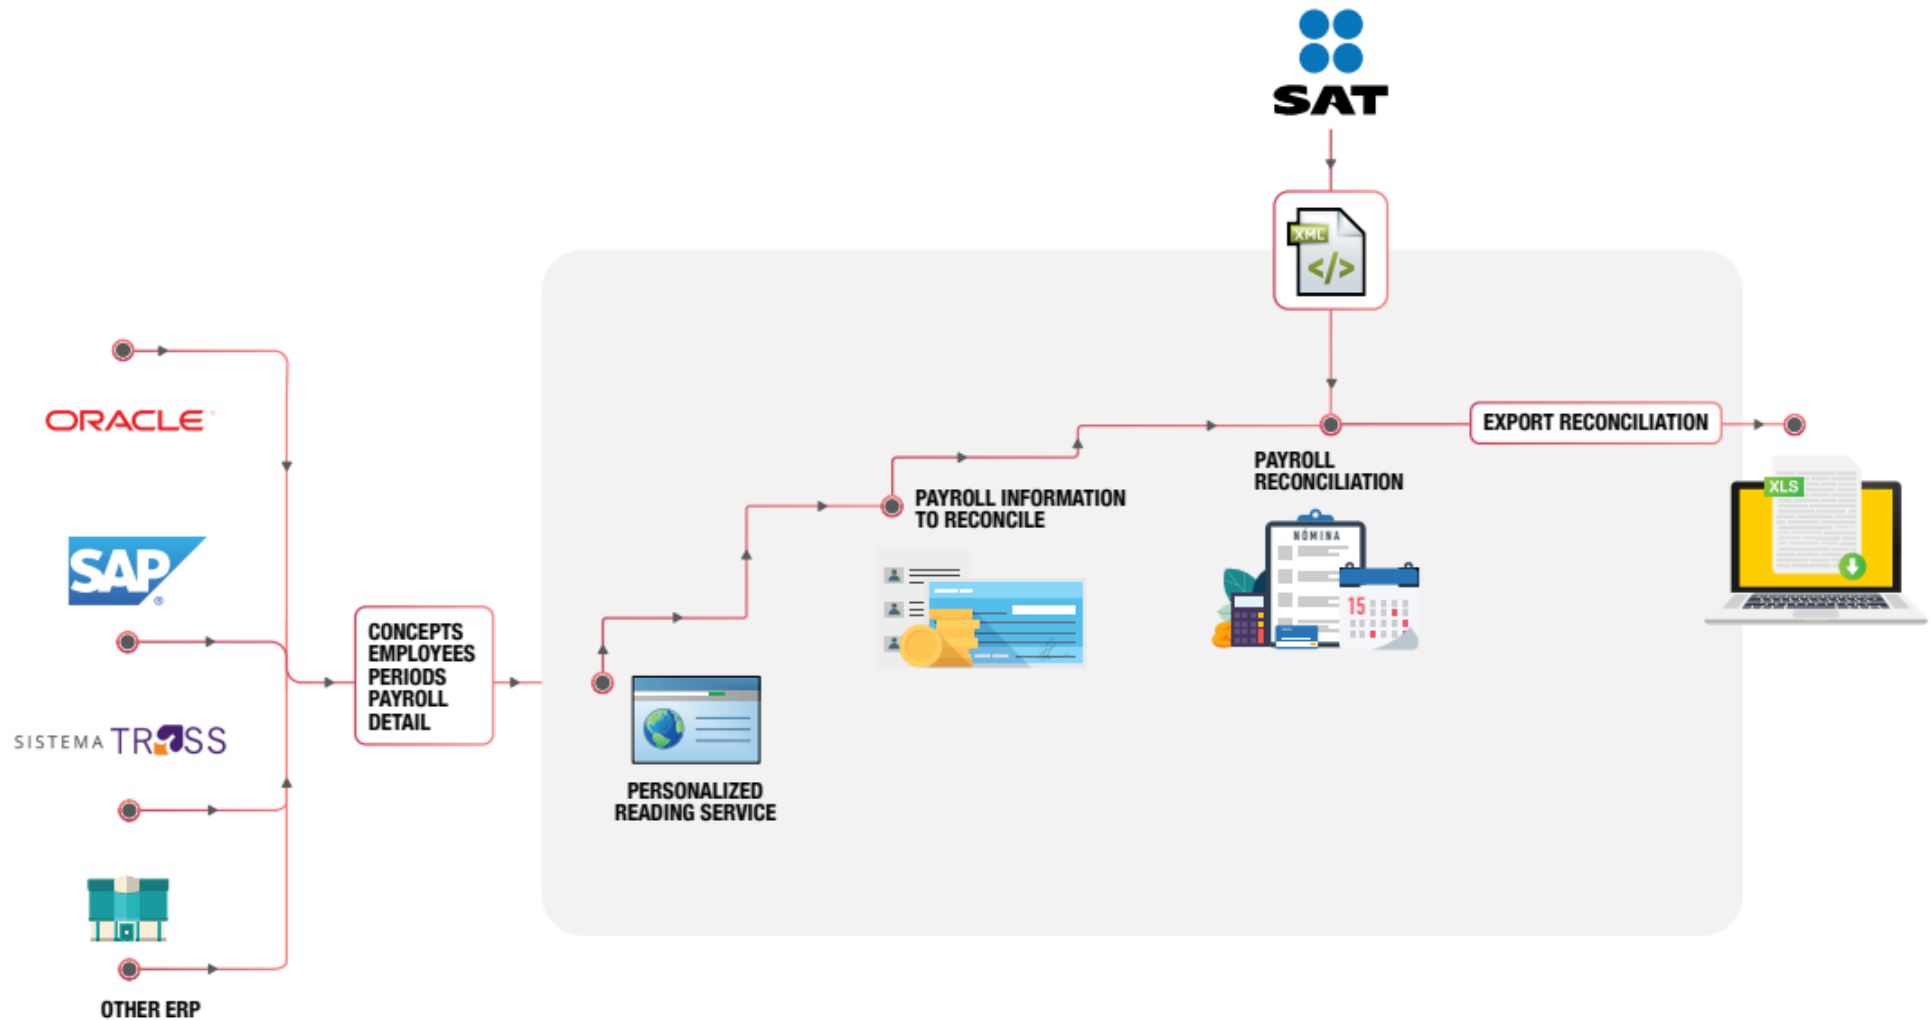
SAT

XML
</>

ORACLE

SAP

SISTEMA TRESS

OTHER ERP

CONCEPTS
EMPLOYEES
PERIODS
PAYROLL
DETAIL

PERSONALIZED
READING SERVICE

PAYROLL INFORMATION
TO RECONCILE

PAYROLL
RECONCILIATION

NÓMINA

15

EXPORT RECONCILIATION

XLS